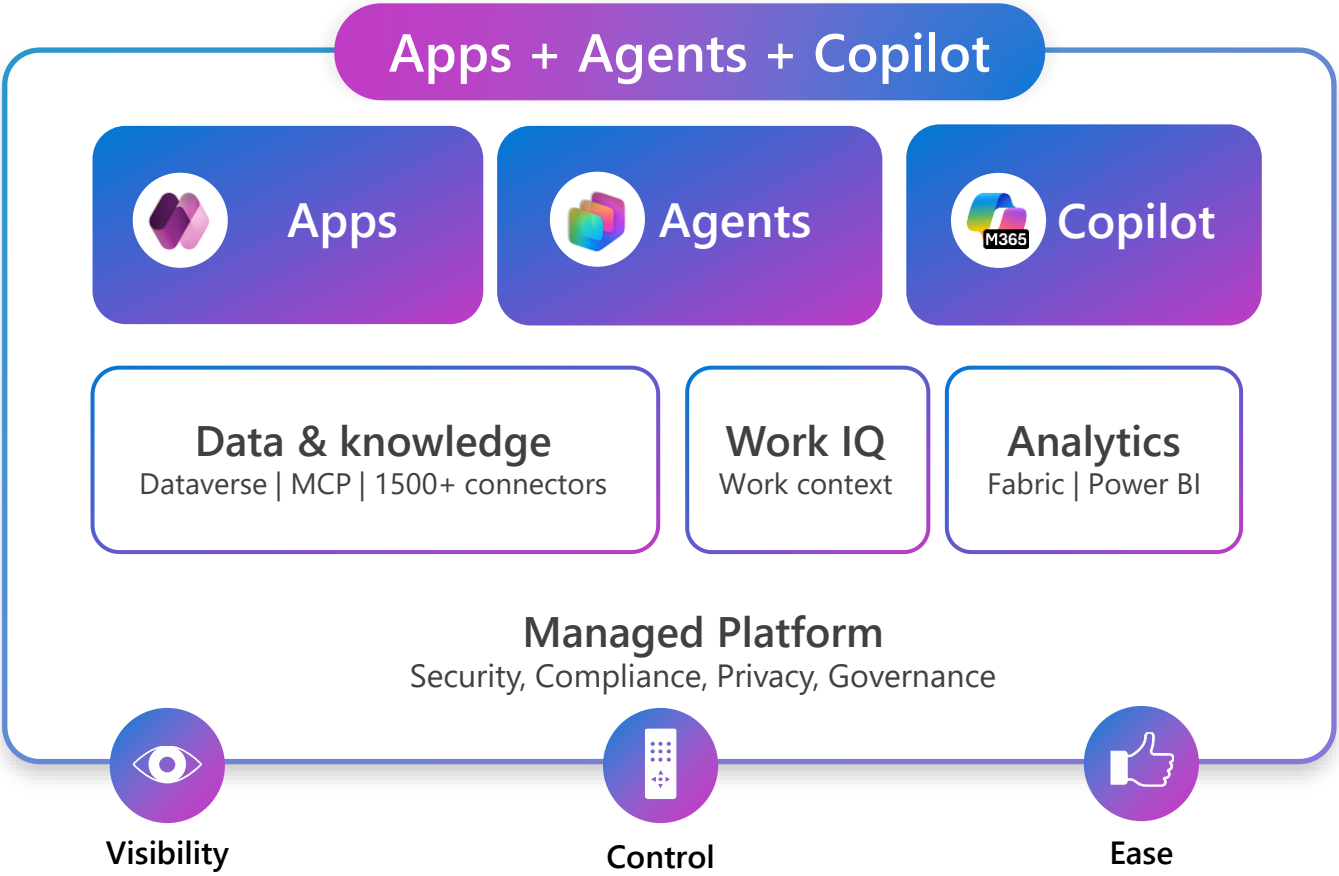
Apps + Agents + Copilot

Apps

Agents

M365 Copilot

Data & knowledge
Dataverse | MCP | 1500+ connectors

Work IQ
Work context

Analytics
Fabric | Power BI

Managed Platform
Security, Compliance, Privacy, Governance

Visibility

Control

Ease